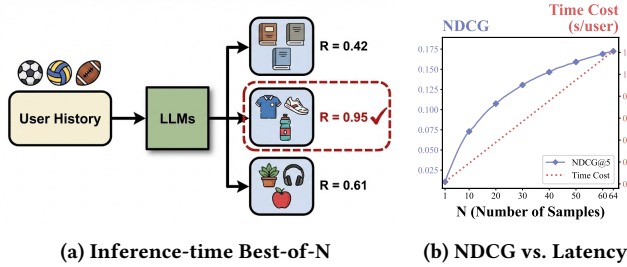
User History

LLMs

R = 0.42

R = 0.95

R = 0.61

NDCG

Time Cost (s/user)

0.175
0.150
0.125
0.100
0.075
0.050
0.025

1 10 20 30 40 50 60 64

NDCG@5
Time Cost

N (Number of Samples)

(a) Inference-time Best-of-N

(b) NDCG vs. Latency